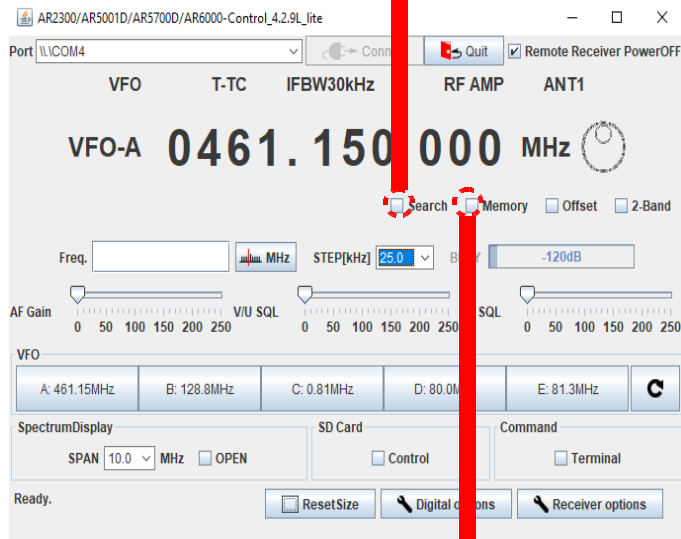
AR2300/AR5001D/AR5700D/AR6000-Control_4.2.9L_lite

Port \\.\COM4 Conn Quit Remote Receiver PowerOFF

VFO T-TC IFBW30kHz RF AMP ANT1

VFO-A 0461.150 000 MHz

Search Memory Offset 2-Band

Freq. MHz STEP[kHz] 25.0 B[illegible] -120dB

AF Gain 0 50 100 150 200 250 V/U SQL 0 50 100 150 200 250 SQL 0 50 100 150 200 250

VFO

A: 461.15MHz B: 128.8MHz C: 0.81MHz D: 80.0M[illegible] E: 81.3MHz

SpectrumDisplay
SPAN 10.0 MHz OPEN

SD Card
Control

Command
Terminal

Ready. ResetSize Digital o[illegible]ons Receiver options